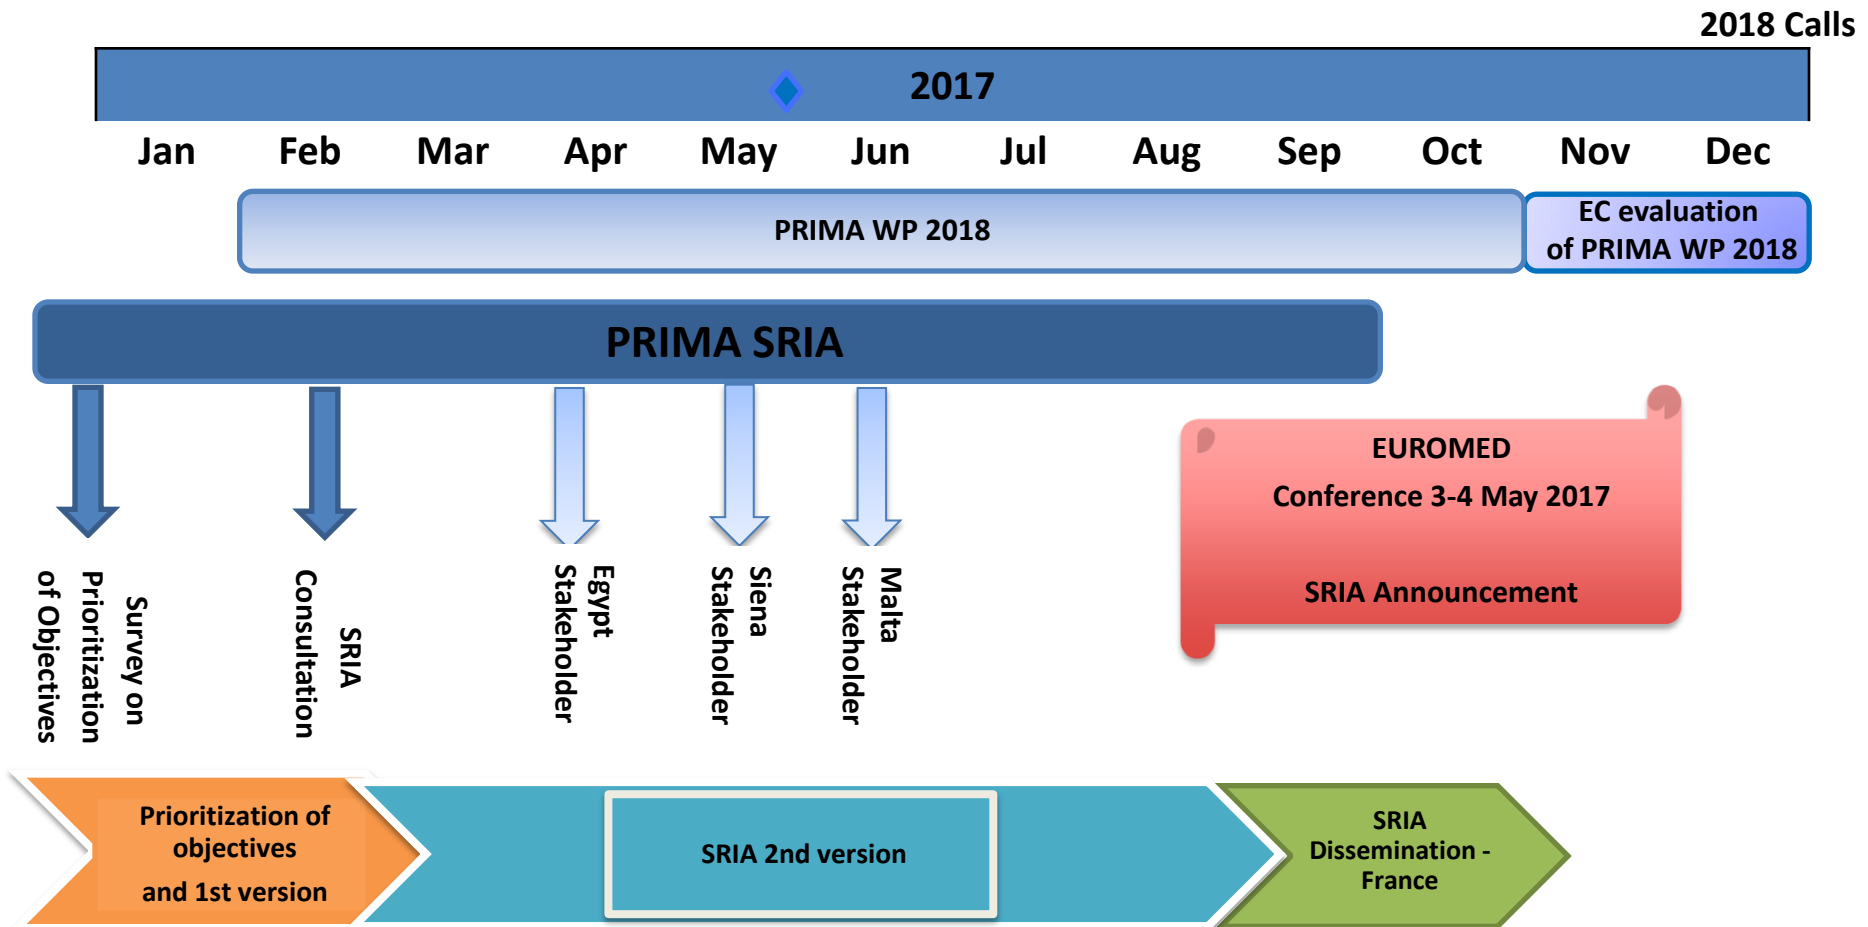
2018 Calls

2017

Jan Feb Mar Apr May Jun Jul Aug Sep Oct Nov Dec

PRIMA WP 2018

EC evaluation of PRIMA WP 2018

PRIMA SRIA

Survey on Prioritization of Objectives

SRIA Consultation

Egypt Stakeholder

Siena Stakeholder

Malta Stakeholder

EUROMED Conference 3-4 May 2017

SRIA Announcement

Prioritization of objectives and 1st version

SRIA 2nd version

SRIA Dissemination - France